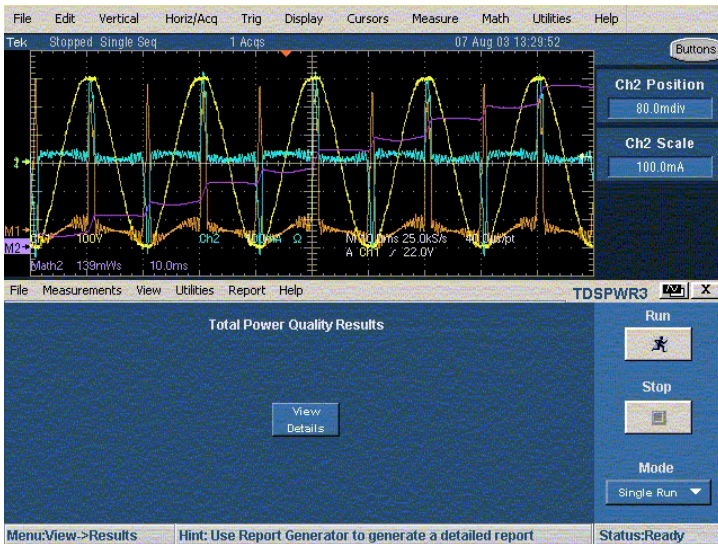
File Edit Vertical Horiz/Acq Trig Display Cursors Measure Math Utilities Help

Tek Stopped Single Seq 1 Acqs 07 Aug 03 13:29:52

Buttons

Ch2 Position
80.0mdiv

Ch2 Scale
100.0mA

2

M1
M2
Ch1 100V Ch2 100mA Ω M 10.0ms 25.0kS/s 40.0μs/pt
A Ch1 ∕ 22.0V
Math2 139mWs 10.0ms

File Measurements View Utilities Report Help

TDSPWR3 X

Total Power Quality Results

View Details

Run

Stop

Mode
Single Run

Menu:View->Results Hint: Use Report Generator to generate a detailed report Status:Ready